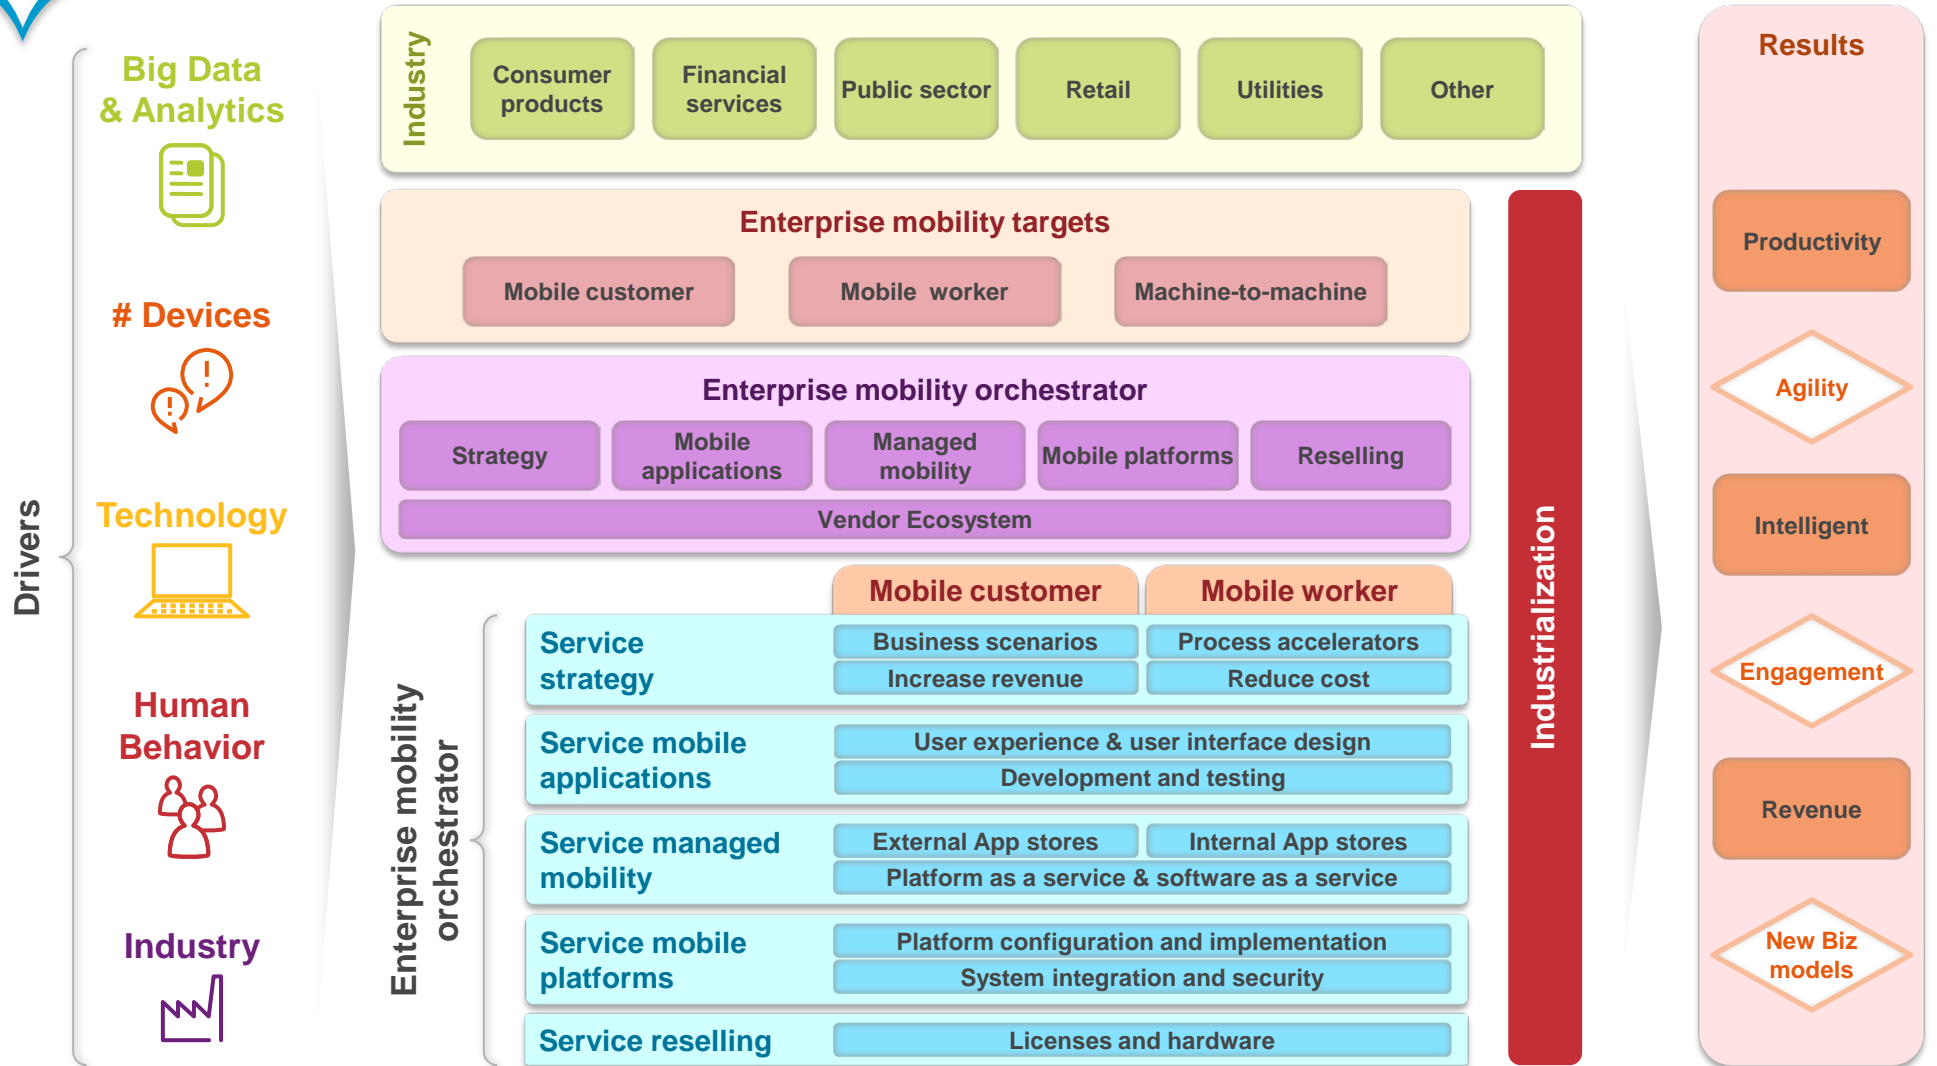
Drivers

Big Data & Analytics

# Devices

Technology

Human Behavior

Industry

Industry

Consumer products

Financial services

Public sector

Retail

Utilities

Other

Enterprise mobility targets

Mobile customer

Mobile worker

Machine-to-machine

Enterprise mobility orchestrator

Strategy

Mobile applications

Managed mobility

Mobile platforms

Reselling

Vendor Ecosystem

Enterprise mobility orchestrator

Mobile customer

Mobile worker

Service strategy

Business scenarios

Process accelerators

Increase revenue

Reduce cost

Service mobile applications

User experience & user interface design

Development and testing

Service managed mobility

External App stores

Internal App stores

Platform as a service & software as a service

Service mobile platforms

Platform configuration and implementation

System integration and security

Service reselling

Licenses and hardware

Industrialization

Results

Productivity

Agility

Intelligent

Engagement

Revenue

New Biz models